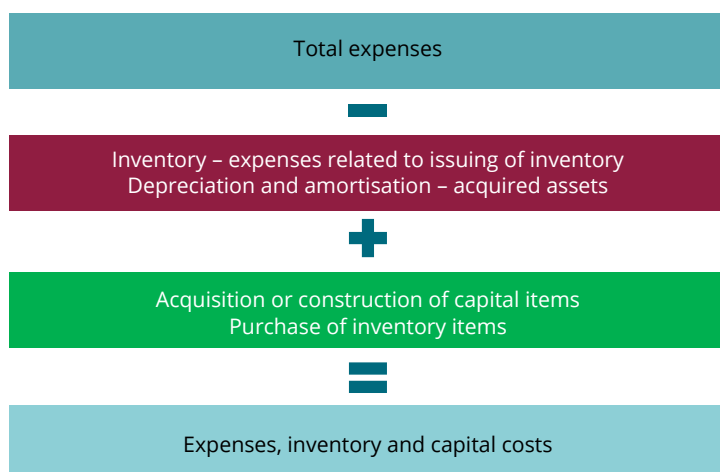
Total expenses

−

Inventory – expenses related to issuing of inventory
Depreciation and amortisation – acquired assets

+

Acquisition or construction of capital items
Purchase of inventory items

=

Expenses, inventory and capital costs